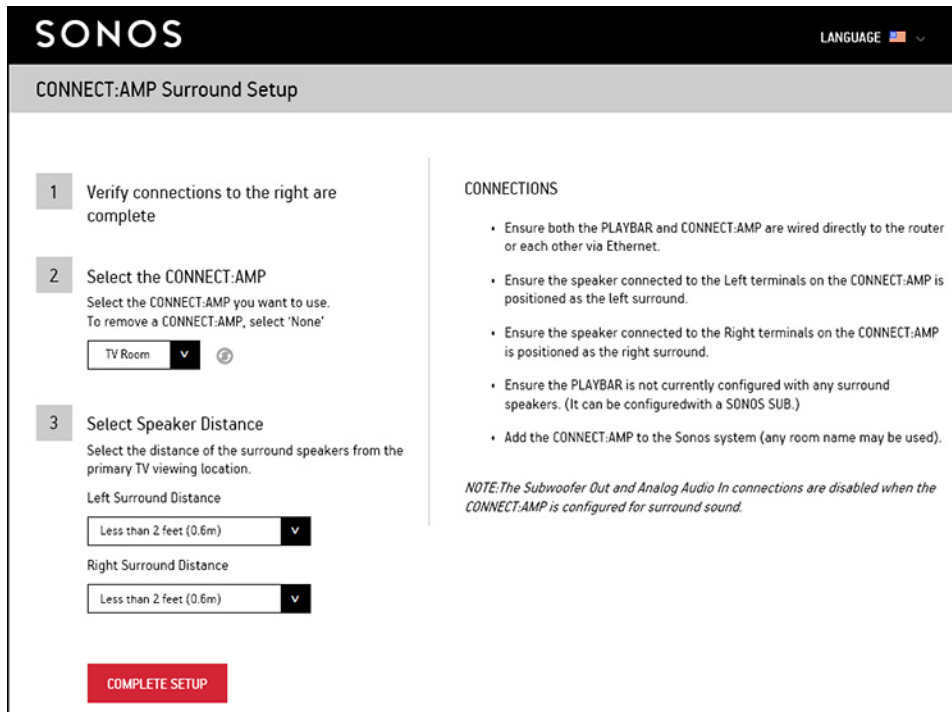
SONOS

LANGUAGE

CONNECT:AMP Surround Setup

1 Verify connections to the right are complete

2 Select the CONNECT:AMP

Select the CONNECT:AMP you want to use. To remove a CONNECT:AMP, select 'None'

TV Room

3 Select Speaker Distance

Select the distance of the surround speakers from the primary TV viewing location.

Left Surround Distance

Less than 2 feet (0.6m)

Right Surround Distance

Less than 2 feet (0.6m)

COMPLETE SETUP

CONNECTIONS

• Ensure both the PLAYBAR and CONNECT:AMP are wired directly to the router or each other via Ethernet.

• Ensure the speaker connected to the Left terminals on the CONNECT:AMP is positioned as the left surround.

• Ensure the speaker connected to the Right terminals on the CONNECT:AMP is positioned as the right surround.

• Ensure the PLAYBAR is not currently configured with any surround speakers. (It can be configuredwith a SONOS SUB.)

• Add the CONNECT:AMP to the Sonos system (any room name may be used).

NOTE:The Subwoofer Out and Analog Audio In connections are disabled when the CONNECT:AMP is configured for surround sound.